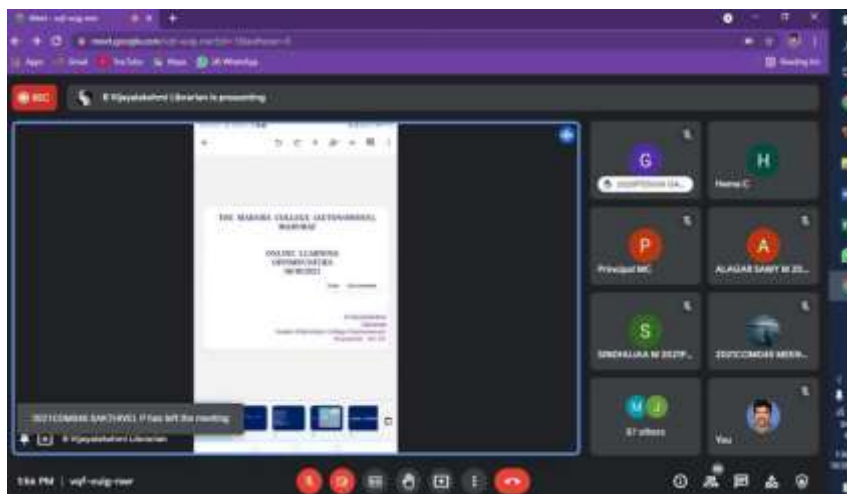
Meet - vqf-vuig-mer
meet.google.com/vqf-vuig-mer
Apps Gmail YouTube Maps WhatsApp
Reading list
REC
R Vijayalakshmi Librarian is presenting

THE MADURA COLLEGE (AUTONOMOUS), MADURAI
ONLINE LEARNING OPPORTUNITIES
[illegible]
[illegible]

G
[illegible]
H
Hema C
P
Principal MC
A
ALAGAR SAMY M 20...
S
SINDHUJAA M 2021P...
2021COM048 MEEN...
87 others
You

2021COM048 SAKTHIVEL P has left the meeting
R Vijayalakshmi Librarian
1:56 PM | vqf-vuig-mer